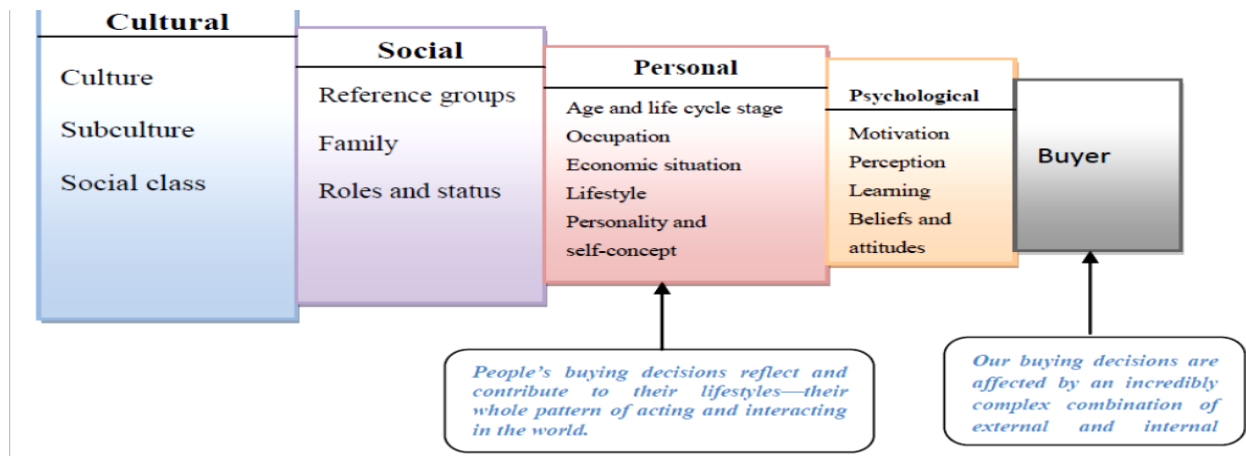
Cultural

Culture

Subculture

Social class

Social

Reference groups

Family

Roles and status

Personal

Age and life cycle stage

Occupation

Economic situation

Lifestyle

Personality and self-concept

Psychological

Motivation

Perception

Learning

Beliefs and attitudes

Buyer

People's buying decisions reflect and contribute to their lifestyles—their whole pattern of acting and interacting in the world.

Our buying decisions are affected by an incredibly complex combination of external and internal